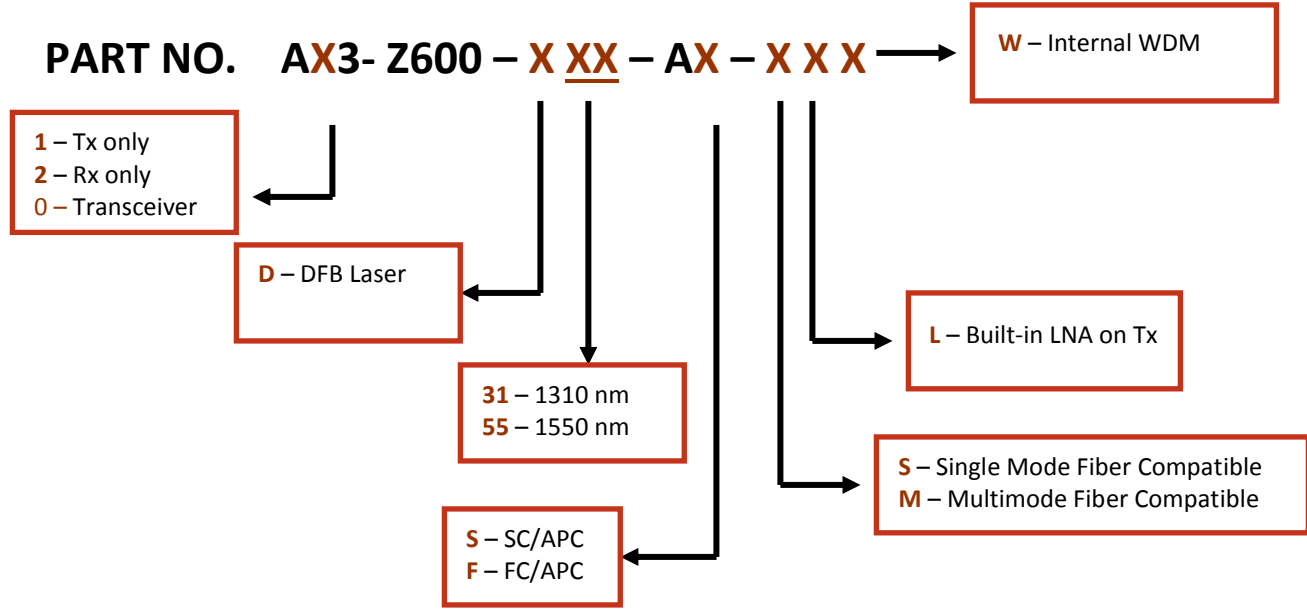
PART NO. AX3- Z600 – X XX – AX – X X X

W – Internal WDM

1 – Tx only
2 – Rx only
0 – Transceiver

D – DFB Laser

L – Built-in LNA on Tx

31 – 1310 nm
55 – 1550 nm

S – Single Mode Fiber Compatible
M – Multimode Fiber Compatible

S – SC/APC
F – FC/APC